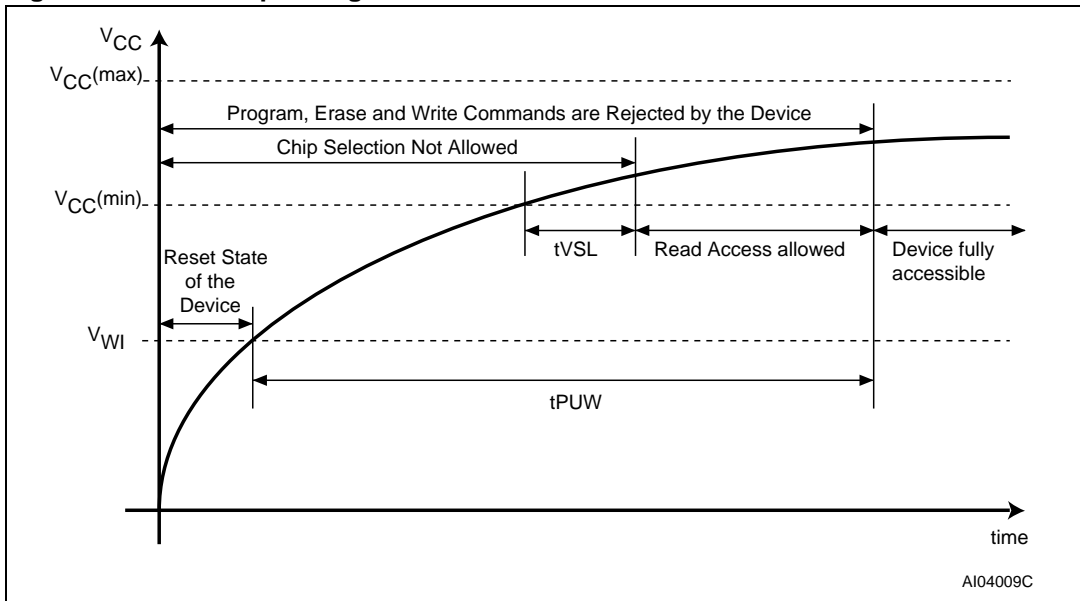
$V_{CC}$

$V_{CC}$(max)

Program, Erase and Write Commands are Rejected by the Device

Chip Selection Not Allowed

$V_{CC}$(min)

tVSL

Read Access allowed

Device fully accessible

Reset State of the Device

$V_{WI}$

tPUW

time

AI04009C